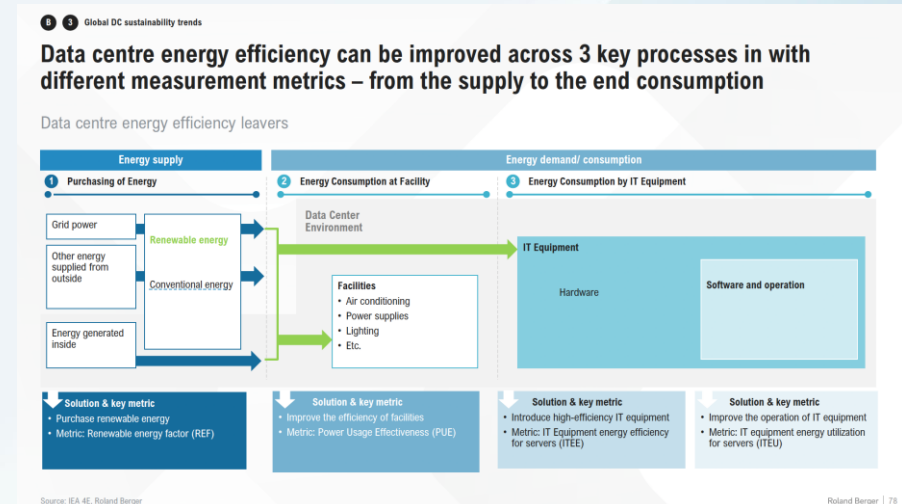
B 3 Global DC sustainability trends

Data centre energy efficiency can be improved across 3 key processes in with different measurement metrics – from the supply to the end consumption

Data centre energy efficiency leavers

Energy supply

Energy demand/ consumption

1 Purchasing of Energy

2 Energy Consumption at Facility

3 Energy Consumption by IT Equipment

Grid power

Other energy supplied from outside

Energy generated inside

Renewable energy

Conventional energy

Data Center Environment

Facilities
• Air conditioning
• Power supplies
• Lighting
• Etc.

IT Equipment

Hardware

Software and operation

Solution & key metric
• Purchase renewable energy
• Metric: Renewable energy factor (REF)

Solution & key metric
• Improve the efficiency of facilities
• Metric: Power Usage Effectiveness (PUE)

Solution & key metric
• Introduce high-efficiency IT equipment
• Metric: IT Equipment energy efficiency for servers (ITEE)

Solution & key metric
• Improve the operation of IT equipment
• Metric: IT equipment energy utilization for servers (ITEU)

Source: IEA 4E, Roland Berger

Roland Berger | 78